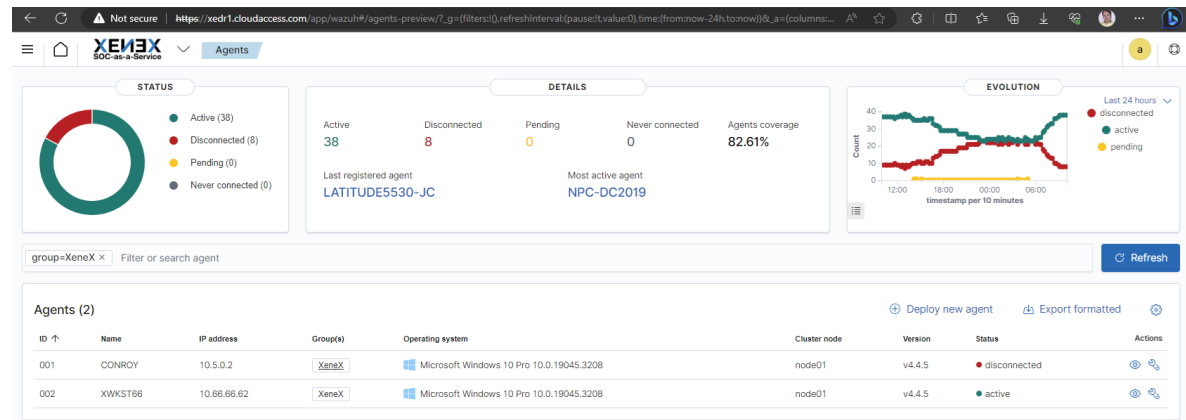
Not secure | https://xedr1.cloudaccess.com/app/wazuh#/agents-preview/?_g=(filters:!(),refreshInterval:(pause:!t,value:0),time:(from:now-24h,to:now))&_a=(columns:...

XENEX SOC-as-a-Service

Agents

a

STATUS

Active (38)
Disconnected (8)
Pending (0)
Never connected (0)

DETAILS

| Active | Disconnected | Pending | Never connected | Agents coverage |
|---|---|---|---|---|
| 38 | 8 | 0 | 0 | 82.61% |

Last registered agent
LATITUDE5530-JC

Most active agent
NPC-DC2019

EVOLUTION

Last 24 hours

disconnected
active
pending

Count

40
30
20
10
0

12:00 18:00 00:00 06:00
timestamp per 10 minutes

group=XeneX ×
Filter or search agent

Refresh

Agents (2)

Deploy new agent
Export formatted

| ID ↑ | Name | IP address | Group(s) | Operating system | Cluster node | Version | Status | Actions |
|---|---|---|---|---|---|---|---|---|
| 001 | CONROY | 10.5.0.2 | XeneX | Microsoft Windows 10 Pro 10.0.19045.3208 | node01 | v4.4.5 | disconnected | |
| 002 | XWKST66 | 10.66.66.62 | XeneX | Microsoft Windows 10 Pro 10.0.19045.3208 | node01 | v4.4.5 | active | |